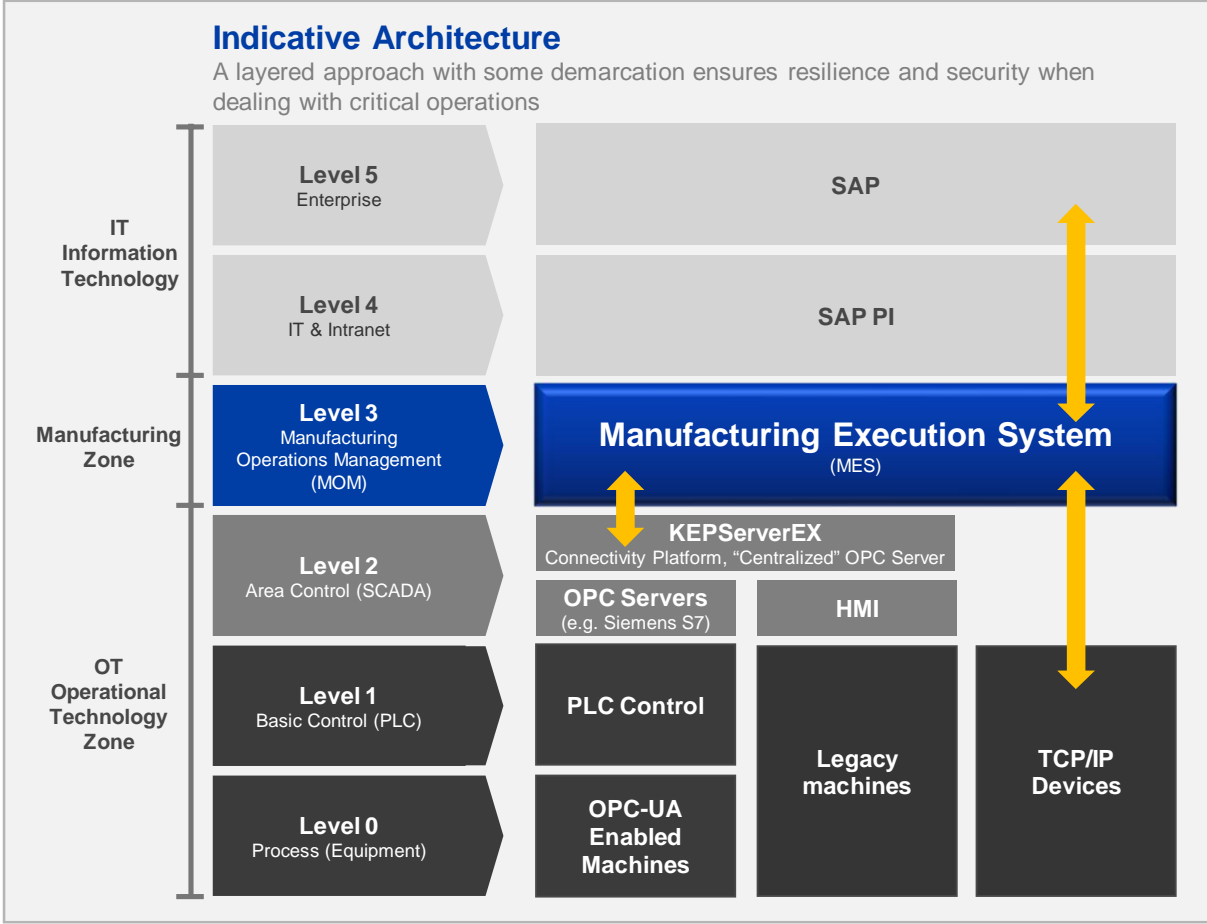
Indicative Architecture

A layered approach with some demarcation ensures resilience and security when dealing with critical operations

IT
Information Technology

Level 5
Enterprise

SAP

Level 4
IT & Intranet

SAP PI

Manufacturing Zone

Level 3
Manufacturing Operations Management (MOM)

Manufacturing Execution System
(MES)

OT
Operational Technology Zone

Level 2
Area Control (SCADA)

KEPServerEX
Connectivity Platform, "Centralized" OPC Server

OPC Servers
(e.g. Siemens S7)

HMI

Level 1
Basic Control (PLC)

PLC Control

Legacy machines

TCP/IP Devices

Level 0
Process (Equipment)

OPC-UA Enabled Machines